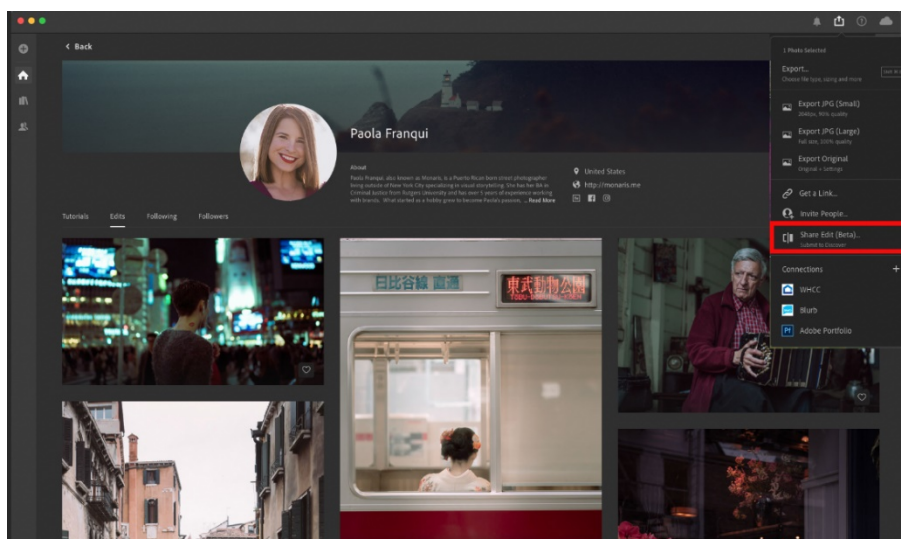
< Back

Paola Franqui

About

Paola Franqui, also known as Monaris, is a Puerto Rican born street photographer living outside of New York City specializing in visual storytelling. She has her BA in Criminal Justice from Rutgers University and has over 5 years of experience working with brands. What started as a hobby grew to become Paola's passion. ... Read More

United States

http://monaris.me

Tutorials Edits Following Followers

日比谷線 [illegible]

東武動物公園

1 Photo Selected

Export...
Choose file type, sizing and more

Export JPG (Small)
2048px, 90% quality

Export JPG (Large)
Full size, 100% quality

Export Original
Original + Settings

Get a Link...

Invite People...

Share Edit (Beta)...
Submit to Discover

Connections

WHCC

Blurb

Adobe Portfolio